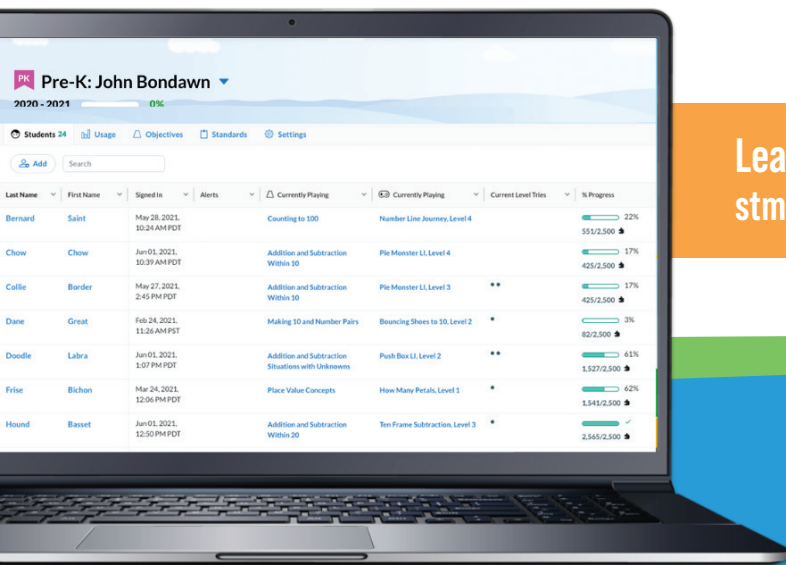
PK Pre-K: John Bondawn

2020 - 2021 0%

Students 24 Usage Objectives Standards Settings

Add Search

| Last Name | First Name | Signed In | Alerts | Currently Playing | Currently Playing | Current Level Tries | % Progress |
|---|---|---|---|---|---|---|---|
| Bernard | Saint | May 28, 2021, 10:24 AM PDT | | Counting to 100 | Number Line Journey, Level 4 | | 22% 551/2,500 |
| Chow | Chow | Jun 01, 2021, 10:39 AM PDT | | Addition and Subtraction Within 10 | Pie Monster LI, Level 4 | | 17% 425/2,500 |
| Collie | Border | May 27, 2021, 2:45 PM PDT | | Addition and Subtraction Within 10 | Pie Monster LI, Level 3 | •• | 17% 425/2,500 |
| Dane | Great | Feb 24, 2021, 11:26 AM PST | | Making 10 and Number Pairs | Bouncing Shoes to 10, Level 2 | • | 3% 82/2,500 |
| Doodle | Labra | Jun 01, 2021, 1:07 PM PDT | | Addition and Subtraction Situations with Unknowns | Push Box LI, Level 2 | •• | 61% 1,527/2,500 |
| Frise | Bichon | Mar 24, 2021, 12:06 PM PDT | | Place Value Concepts | How Many Petals, Level 1 | • | 62% 1,541/2,500 |
| Hound | Basset | Jun 01, 2021, 12:50 PM PDT | | Addition and Subtraction Within 20 | Ten Frame Subtraction, Level 3 | • | 2,565/2,500 |

Lea
stm